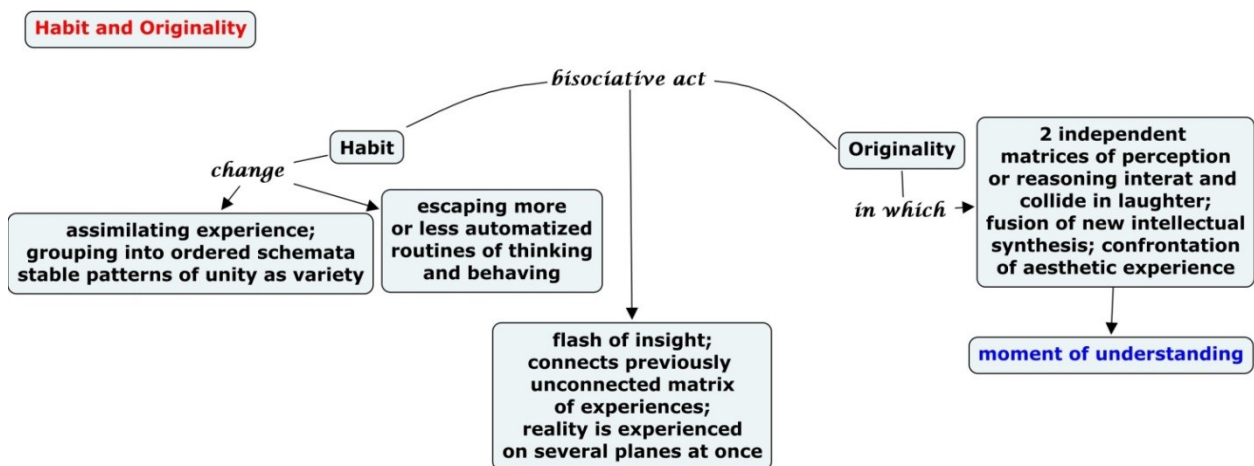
Habit and Originality

bisociative act

Habit

change

assimilating experience; grouping into ordered schemata stable patterns of unity as variety

escaping more or less automatized routines of thinking and behaving

flash of insight; connects previously unconnected matrix of experiences; reality is experienced on several planes at once

Originality

in which

2 independent matrices of perception or reasoning interat and collide in laughter; fusion of new intellectual synthesis; confrontation of aesthetic experience

moment of understanding